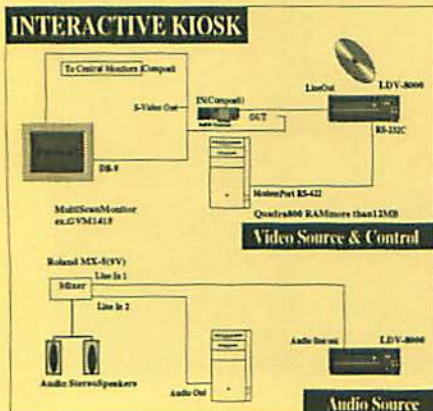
INTERACTIVE KIOSK

To Central Monitors Compozit

S-Video Out

IN(Compozit)

OUT

LineOut

LDV-8000

RS-232C

DB-9

ModemPort RS-422

MultiScanMonitor ex.GVM1415

Quadra800 RAMmore than12MB

Video Source & Control

Roland MX-5(SV)

Line In 1

Mixer

Line In 2

Audio StereoSpeakers

Audio Out

Audio line out

LDV-8000

Audio Source